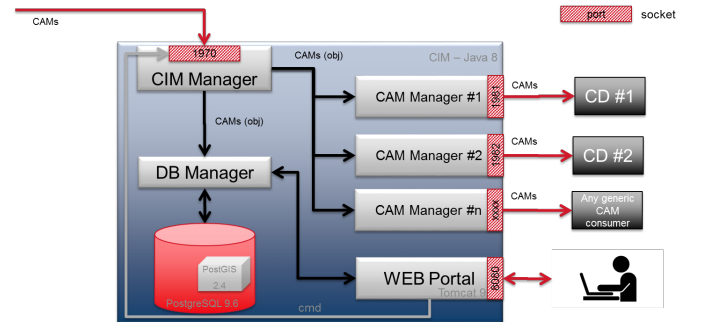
port socket

CAMs

1970

CIM – Java 8

CIM Manager

CAMs (obj)

CAM Manager #1

1961

CAMs

CD #1

CAMs (obj)

CAM Manager #2

1962

CAMs

CD #2

DB Manager

CAM Manager #n

xxxx

CAMs

Any generic CAM consumer

PostGIS

2.4

PostgreSQL 9.6

WEB Portal

8080

Tomcat 9

cmd